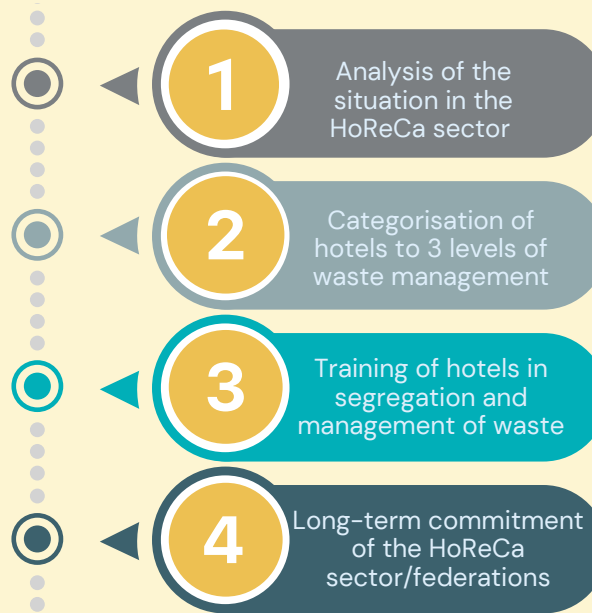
1

Analysis of the situation in the HoReCa sector

2

Categorisation of hotels to 3 levels of waste management

3

Training of hotels in segregation and management of waste

4

Long-term commitment of the HoReCa sector/federations